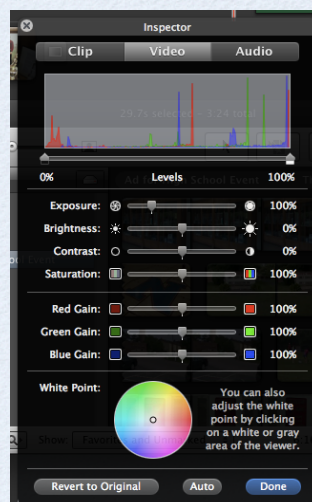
Inspector

Clip | Video | Audio

0% Levels 100%

Exposure: 100%
Brightness: 0%
Contrast: 0%
Saturation: 100%

Red Gain: 100%
Green Gain: 100%
Blue Gain: 100%

White Point:

You can also adjust the white point by clicking on a white or gray area of the viewer.

Revert to Original | Auto | Done